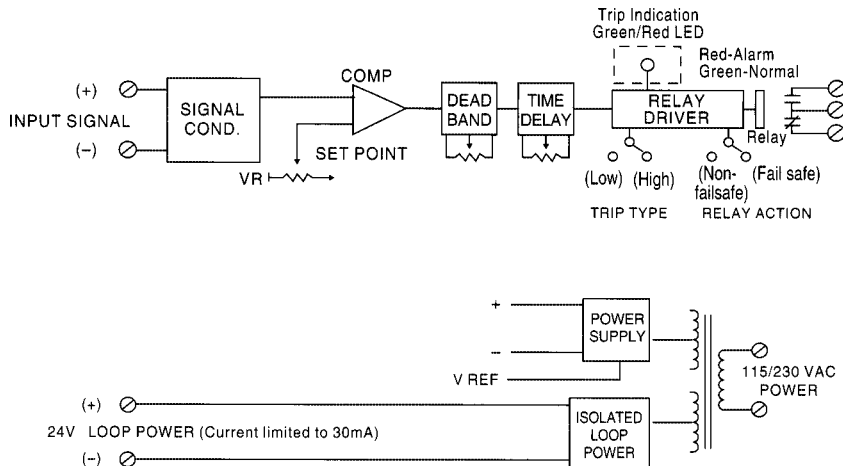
Trip Indication
Green/Red LED

Red-Alarm
Green-Normal

(+)

INPUT SIGNAL

(−)

SIGNAL COND.

COMP

SET POINT

VR

DEAD BAND

TIME DELAY

RELAY DRIVER

Relay

(Low) (High)

TRIP TYPE

(Non-failsafe) (Fail safe)

RELAY ACTION

+

−

V REF

POWER SUPPLY

115/230 VAC POWER

(+)

24V LOOP POWER (Current limited to 30mA)

(−)

ISOLATED LOOP POWER